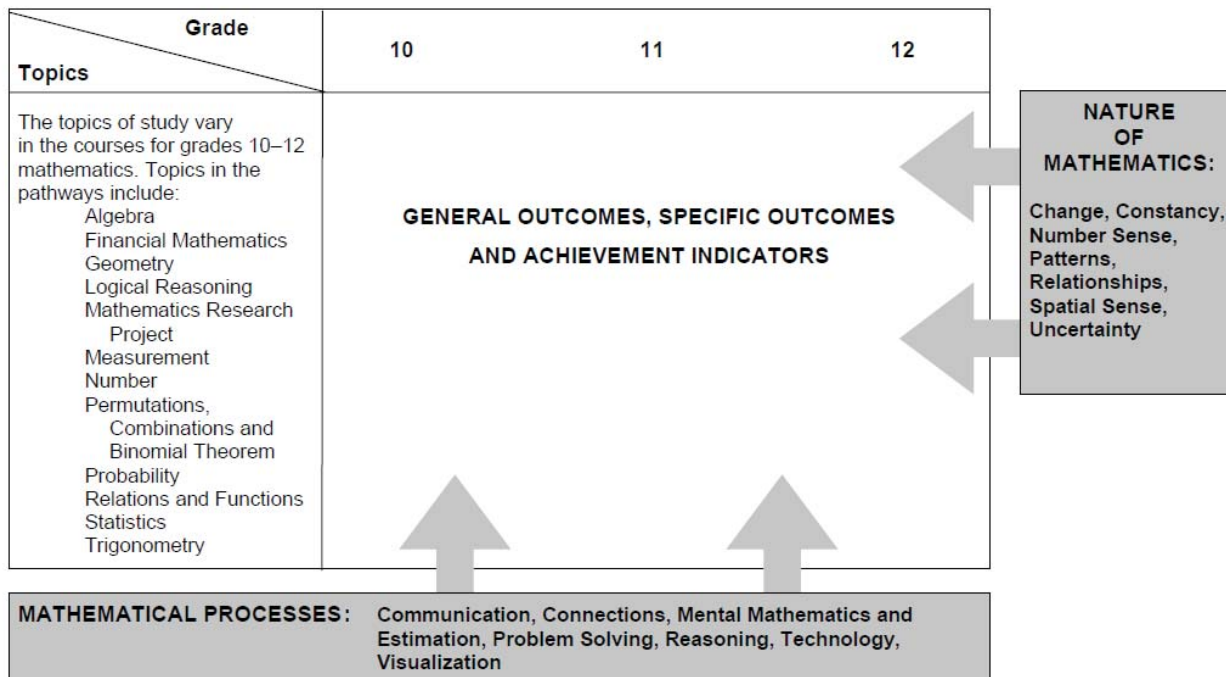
| Grade / Topics | 10 | 11 | 12 |
|---|---|---|---|
| The topics of study vary in the courses for grades 10–12 mathematics. Topics in the pathways include: Algebra, Financial Mathematics, Geometry, Logical Reasoning, Mathematics Research Project, Measurement, Number, Permutations, Combinations and Binomial Theorem, Probability, Relations and Functions, Statistics, Trigonometry | GENERAL OUTCOMES, SPECIFIC OUTCOMES AND ACHIEVEMENT INDICATORS | | |

NATURE OF MATHEMATICS:

Change, Constancy, Number Sense, Patterns, Relationships, Spatial Sense, Uncertainty

MATHEMATICAL PROCESSES: Communication, Connections, Mental Mathematics and Estimation, Problem Solving, Reasoning, Technology, Visualization